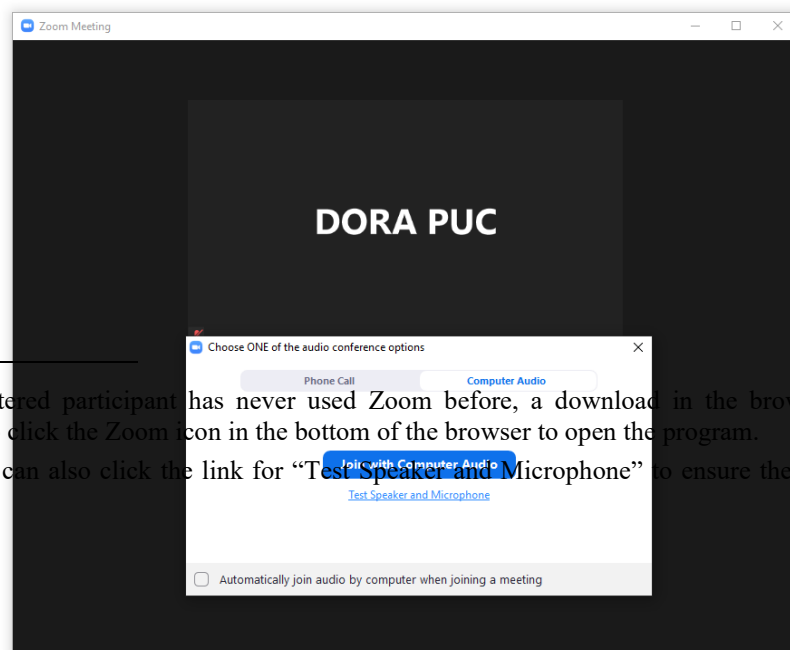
Zoom Meeting

DORA PUC

Choose ONE of the audio conference options

Phone Call

Computer Audio

tered participant has never used Zoom before, a download in the brow click the Zoom icon in the bottom of the browser to open the program.

can also click the link for "Test Speaker and Microphone" to ensure the

Join with Computer Audio

Test Speaker and Microphone

Automatically join audio by computer when joining a meeting